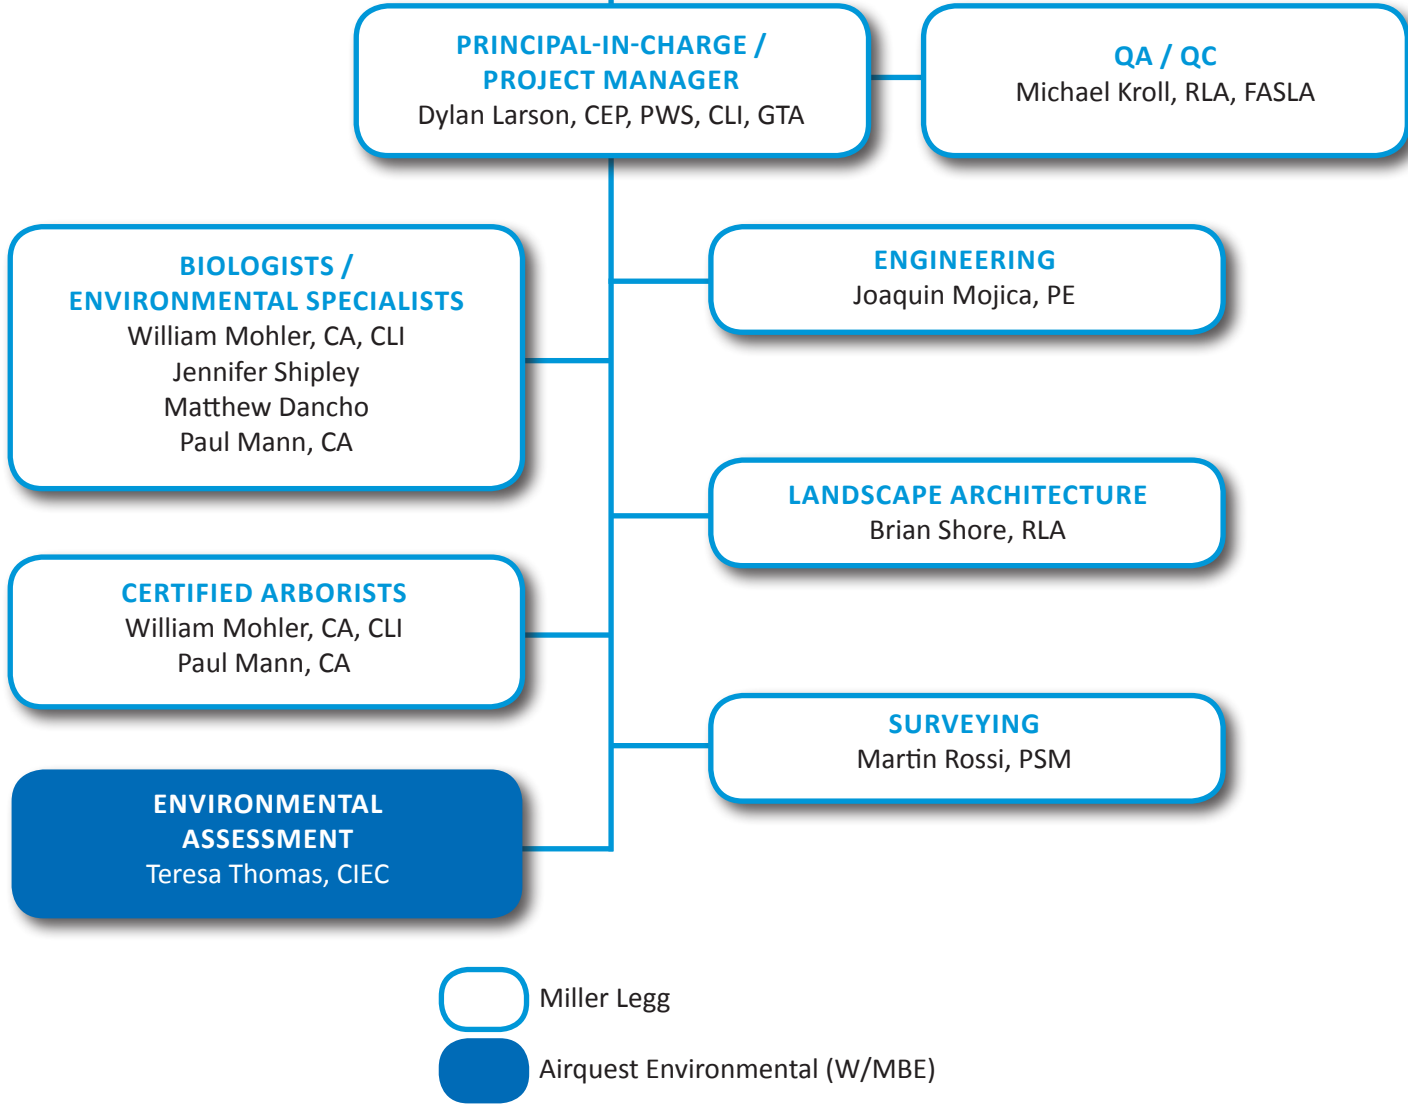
PRINCIPAL-IN-CHARGE / PROJECT MANAGER
Dylan Larson, CEP, PWS, CLI, GTA

QA / QC
Michael Kroll, RLA, FASLA

BIOLOGISTS / ENVIRONMENTAL SPECIALISTS
William Mohler, CA, CLI
Jennifer Shipley
Matthew Dancho
Paul Mann, CA

ENGINEERING
Joaquin Mojica, PE

LANDSCAPE ARCHITECTURE
Brian Shore, RLA

CERTIFIED ARBORISTS
William Mohler, CA, CLI
Paul Mann, CA

SURVEYING
Martin Rossi, PSM

ENVIRONMENTAL ASSESSMENT
Teresa Thomas, CIEC

Miller Legg

Airquest Environmental (W/MBE)